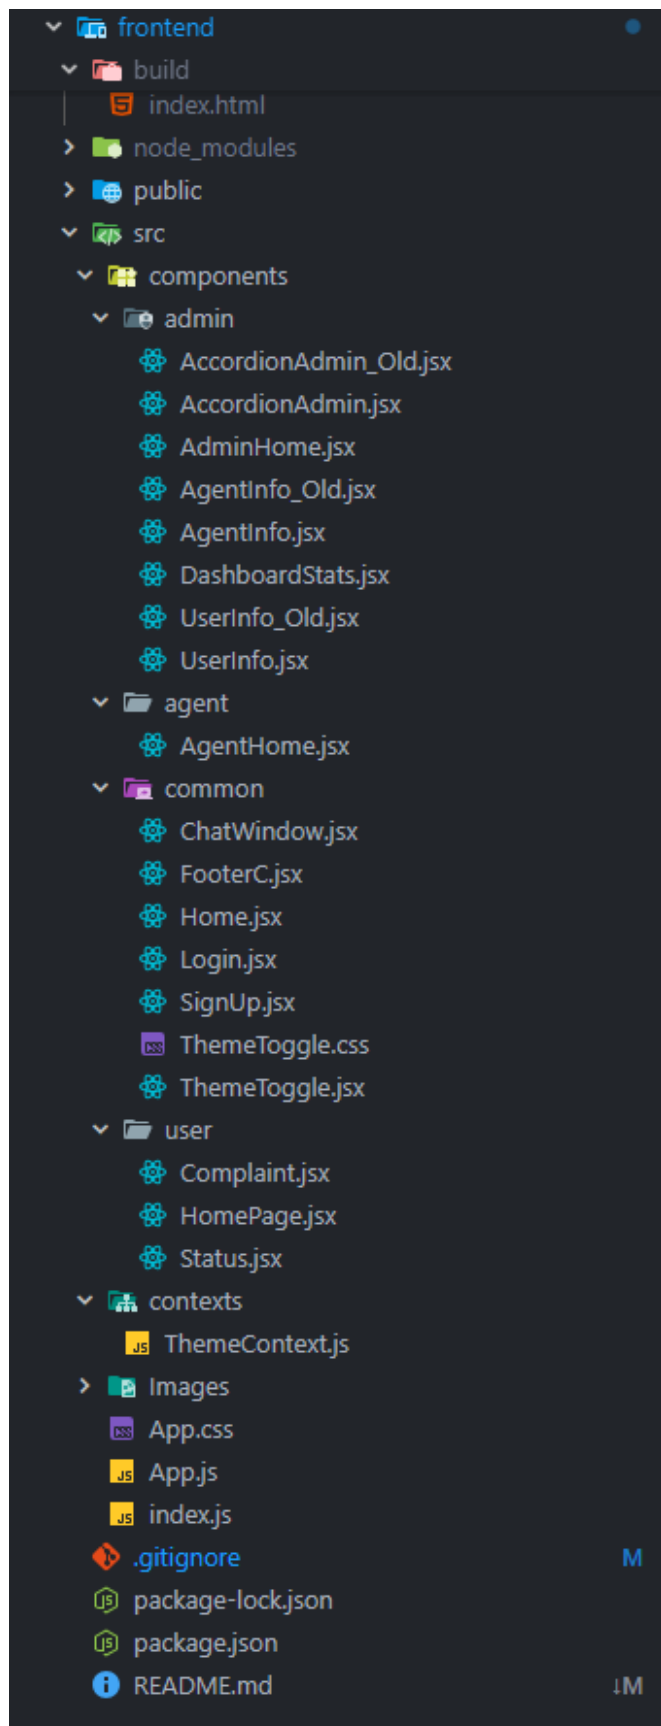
frontend
build
index.html
node_modules
public
src
components
admin
AccordionAdmin_Old.jsx
AccordionAdmin.jsx
AdminHome.jsx
AgentInfo_Old.jsx
AgentInfo.jsx
DashboardStats.jsx
UserInfo_Old.jsx
UserInfo.jsx
agent
AgentHome.jsx
common
ChatWindow.jsx
FooterC.jsx
Home.jsx
Login.jsx
SignUp.jsx
ThemeToggle.css
ThemeToggle.jsx
user
Complaint.jsx
HomePage.jsx
Status.jsx
contexts
ThemeContext.js
Images
App.css
App.js
index.js
.gitignore M
package-lock.json
package.json
README.md ↓M